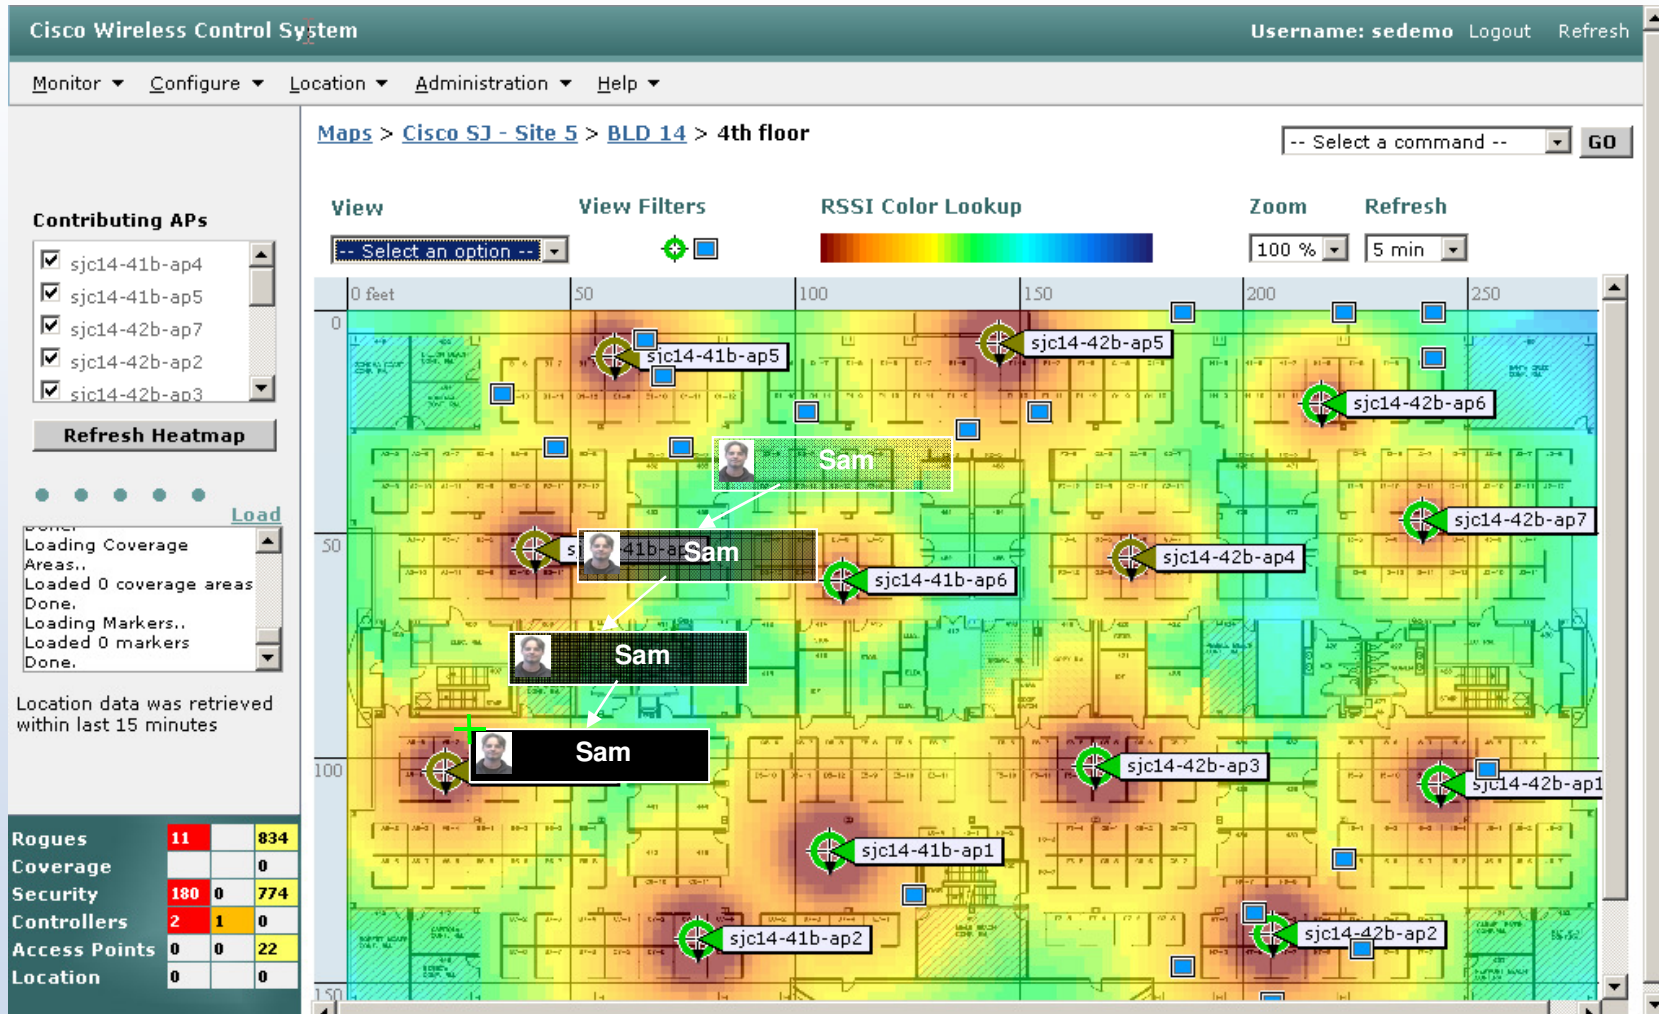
Cisco Wireless Control System

Username: sedemo Logout Refresh

Monitor ▼ Configure ▼ Location ▼ Administration ▼ Help ▼

Maps > Cisco SJ - Site 5 > BLD 14 > 4th floor

-- Select a command -- GO

Contributing APs

sjc14-41b-ap4
sjc14-41b-ap5
sjc14-42b-ap7
sjc14-42b-ap2
sjc14-42b-ap3

Refresh Heatmap

Load

Done.
Loading Coverage Areas..
Loaded 0 coverage areas
Done.
Loading Markers..
Loaded 0 markers
Done.

Location data was retrieved within last 15 minutes

| Rogues | 11 | | 834 |
|---|---|---|---|
| Coverage | | | 0 |
| Security | 180 | 0 | 774 |
| Controllers | 2 | 1 | 0 |
| Access Points | 0 | 0 | 22 |
| Location | 0 | | 0 |

View

-- Select an option --

View Filters

RSSI Color Lookup

Zoom

100 %

Refresh

5 min

0 feet 50 100 150 200 250

0 50 100 150

sjc14-41b-ap5
sjc14-42b-ap5
sjc14-42b-ap6
Sam
sjc14-42b-ap7
Sam
sjc14-41b-ap6
sjc14-42b-ap4
Sam
Sam
sjc14-42b-ap3
sjc14-42b-ap1
sjc14-41b-ap1
sjc14-41b-ap2
sjc14-42b-ap2